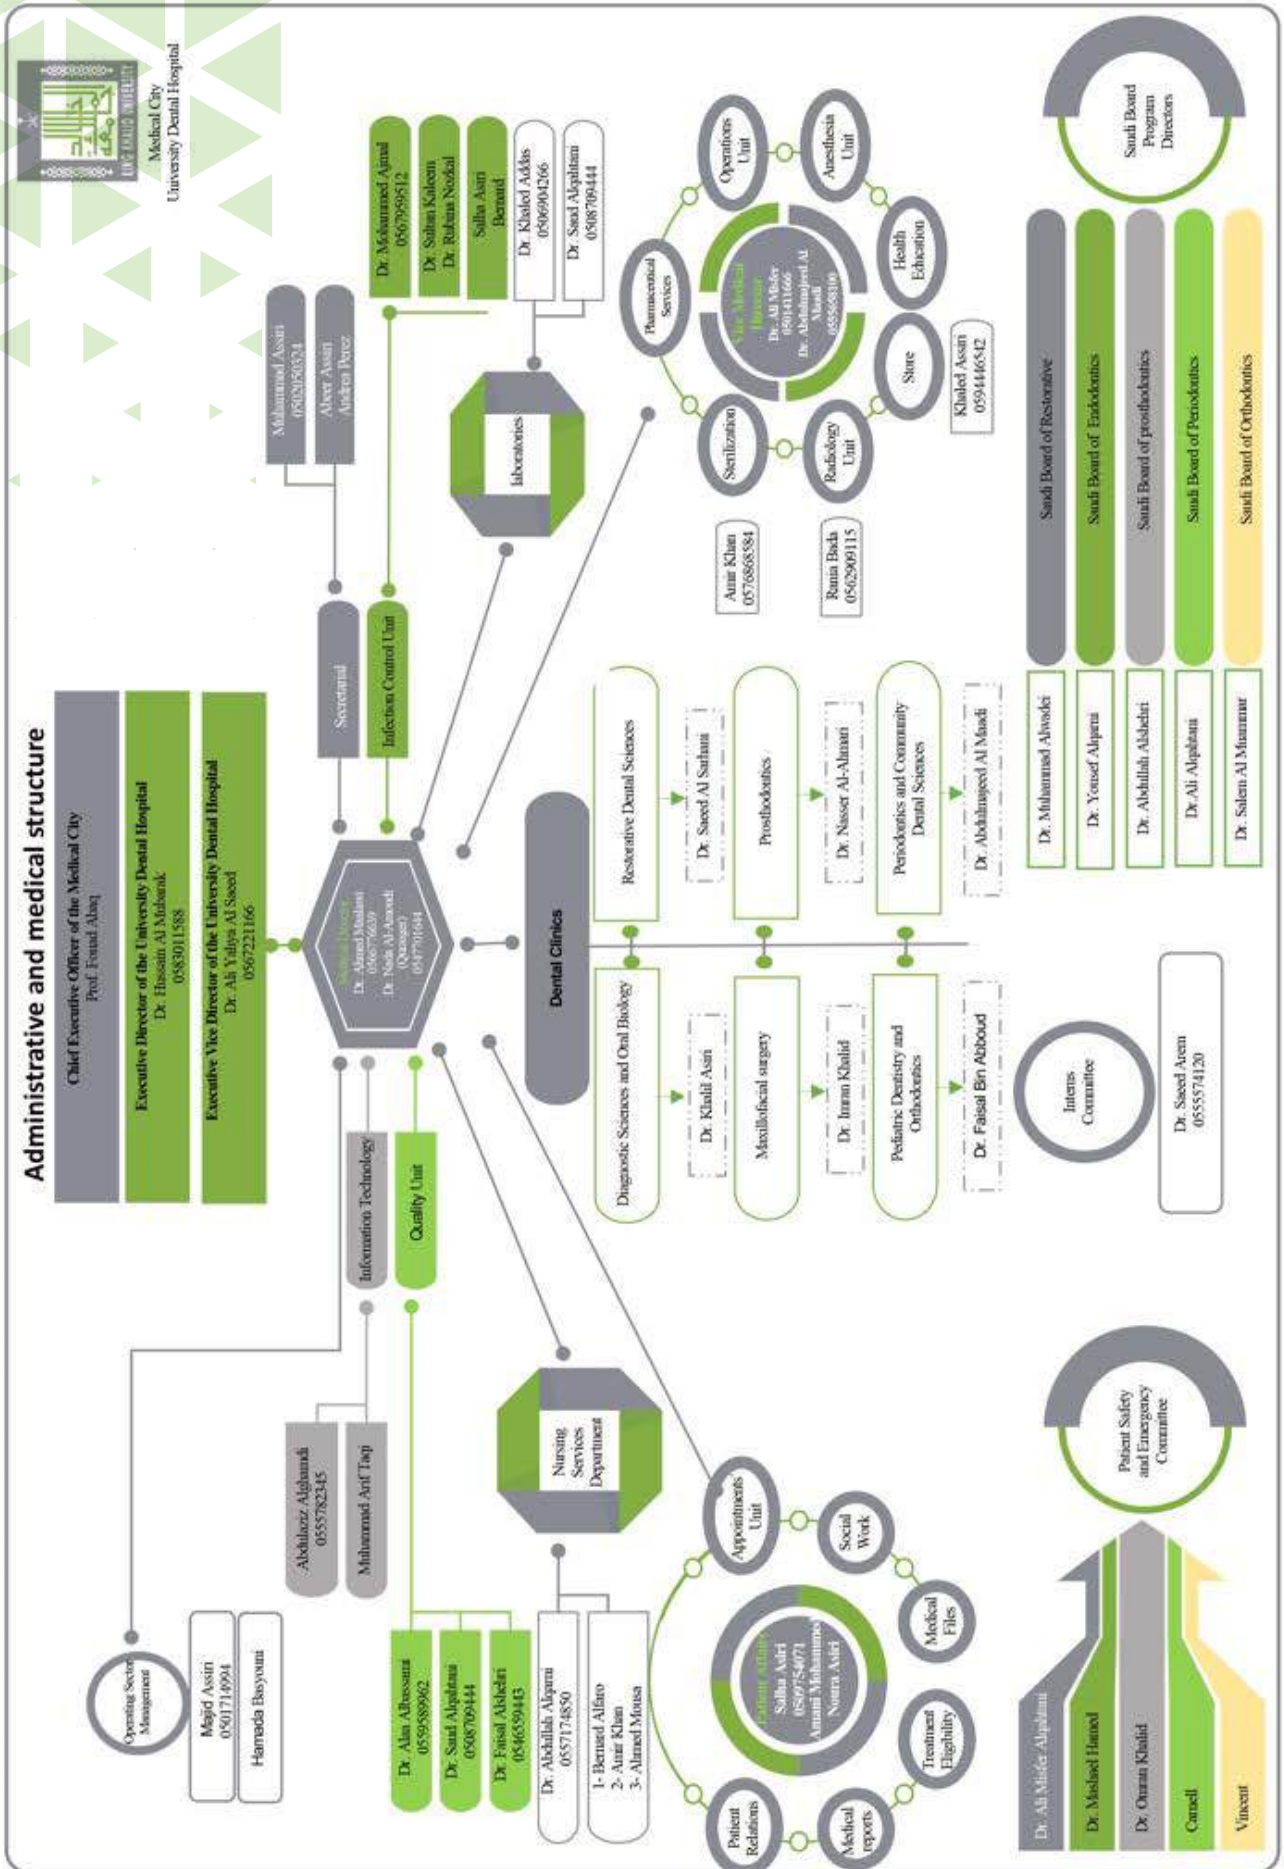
Administrative and medical structure

Chief Executive Officer of the Medical City
Prof. Fouad Alaq

Executive Director of the University Dental Hospital
Dr. Hussain Al Mubarak
0583011588

Executive Vice Director of the University Dental Hospital
Dr. Ali Yahya Al Saeed
0567221166

KING KHALID UNIVERSITY
Medical City
University Dental Hospital

Medical Director
Dr. Ahmed Mushni
0566776639
Dr. Nada Al-Amoudi
(Manager)
0547701644

Secretarial
Muhammad Assiri
0502050324
Abeer Assiri
Andrea Perez

Infection Control Unit
Dr. Mohammed Ajmal
0567959512
Dr. Sultan Kaleem
Dr. Ruhina Noskal
Salha Asiri
Benard

laboratories
Dr. Khaled Addas
0506904266
Dr. Saad Algahtani
0508709444

Vice Medical Director
Dr. Ali Misfer
0504411666
Dr. Abdulmajeed Al Maadi
0555658510

Operations Unit
Anesthesia Unit
Health Education
Store
Radiology Unit
Sterilization
Pharmaceutical Services

Khaled Assiri
0594446542
Amir Khan
0576868584
Rania Bada
0562909115

Saudi Board Program Directors
Saudi Board of Restorative
Saudi Board of Endodontics
Saudi Board of prosthodontics
Saudi Board of Periodontics
Saudi Board of Orthodontics
Dr. Muhammad Alwadei
Dr. Yousef Alqarni
Dr. Abdullah Alshehri
Dr. Ali Algahtani
Dr. Salem Al Muammar

Dental Clinics
Restorative Dental Sciences
Dr. Saeed Al Sarhani
Prosthodontics
Dr. Nasser Al-Ahmari
Periodontics and Community Dental Sciences
Dr. Abdulmajeed Al Maadi
Diagnostic Sciences and Oral Biology
Dr. Khalil Asiri
Maxillofacial surgery
Dr. Imran Khalid
Pediatric Dentistry and Orthodontics
Dr. Faisal Bin Abboud

Interns Committee
Dr. Saeed Arem
055574120

Information Technology
Abdulaziz Alghamdi
0555782345
Muhammad Arif Taqi

Quality Unit
Dr. Alaa Alhassani
0559589962
Dr. Saad Alqahtani
0508709444
Dr. Faisal Alshehri
0546559443

Operating Sector Management
Majid Assiri
0501714994
Hamada Basyouni

Nursing Services Department
Dr. Abdullah Alqarni
055174850
1- Bernard Alfaro
2- Amir Khan
3- Ahmed Mousa

Patient Affairs
Salha Asiri
0509754071
Amani Mohammed
Noura Asiri

Appointments Unit
Social Work
Medical Files
Treatment Eligibility
Medical reports
Patient Relations

Patient Safety and Emergency Committee
Dr. Ali Misfer Alqahtani
Dr. Mashael Hamed
Dr. Omran Khalid
Carnell
Vincent